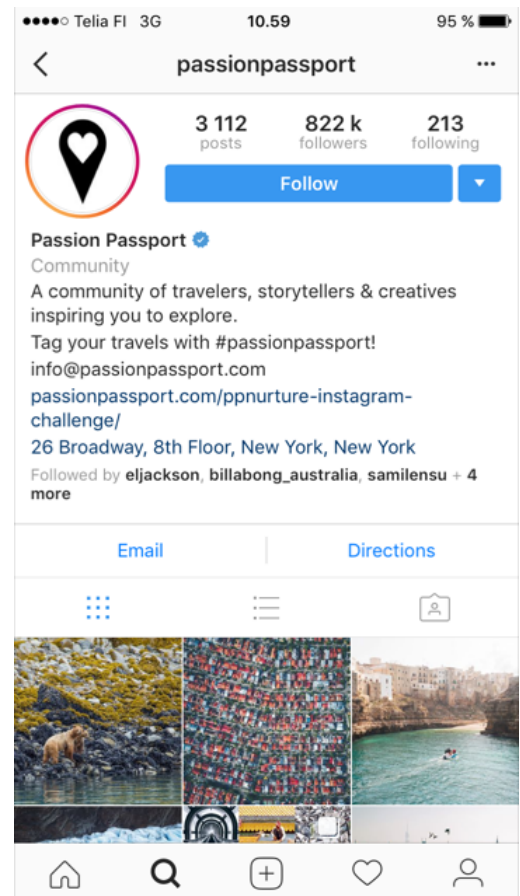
●●●●○ Telia FI 3G 10.59 95 %

passionpassport

3 112
posts

822 k
followers

213
following

Follow

Passion Passport
Community
A community of travelers, storytellers & creatives inspiring you to explore.
Tag your travels with #passionpassport!
info@passionpassport.com
passionpassport.com/ppnurture-instagram-challenge/
26 Broadway, 8th Floor, New York, New York
Followed by eljackson, billabong_australia, samilensu + 4 more

Email
Directions